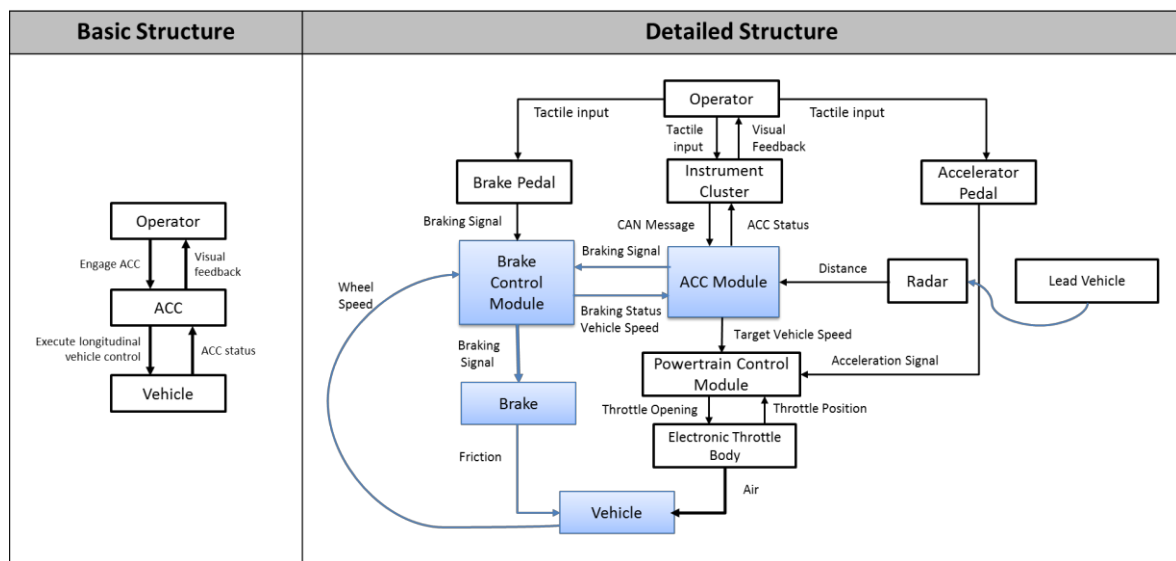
| Basic Structure | Detailed Structure |
|---|---|

Operator
Engage ACC
Visual feedback
ACC
Execute longitudinal vehicle control
ACC status
Vehicle

Operator
Tactile input
Tactile input
Tactile input
Visual Feedback
Brake Pedal
Instrument Cluster
Accelerator Pedal
Braking Signal
CAN Message
ACC Status
Wheel Speed
Brake Control Module
Braking Signal
ACC Module
Distance
Radar
Lead Vehicle
Braking Status
Vehicle Speed
Target Vehicle Speed
Braking Signal
Powertrain Control Module
Acceleration Signal
Brake
Throttle Opening
Throttle Position
Electronic Throttle Body
Friction
Air
Vehicle